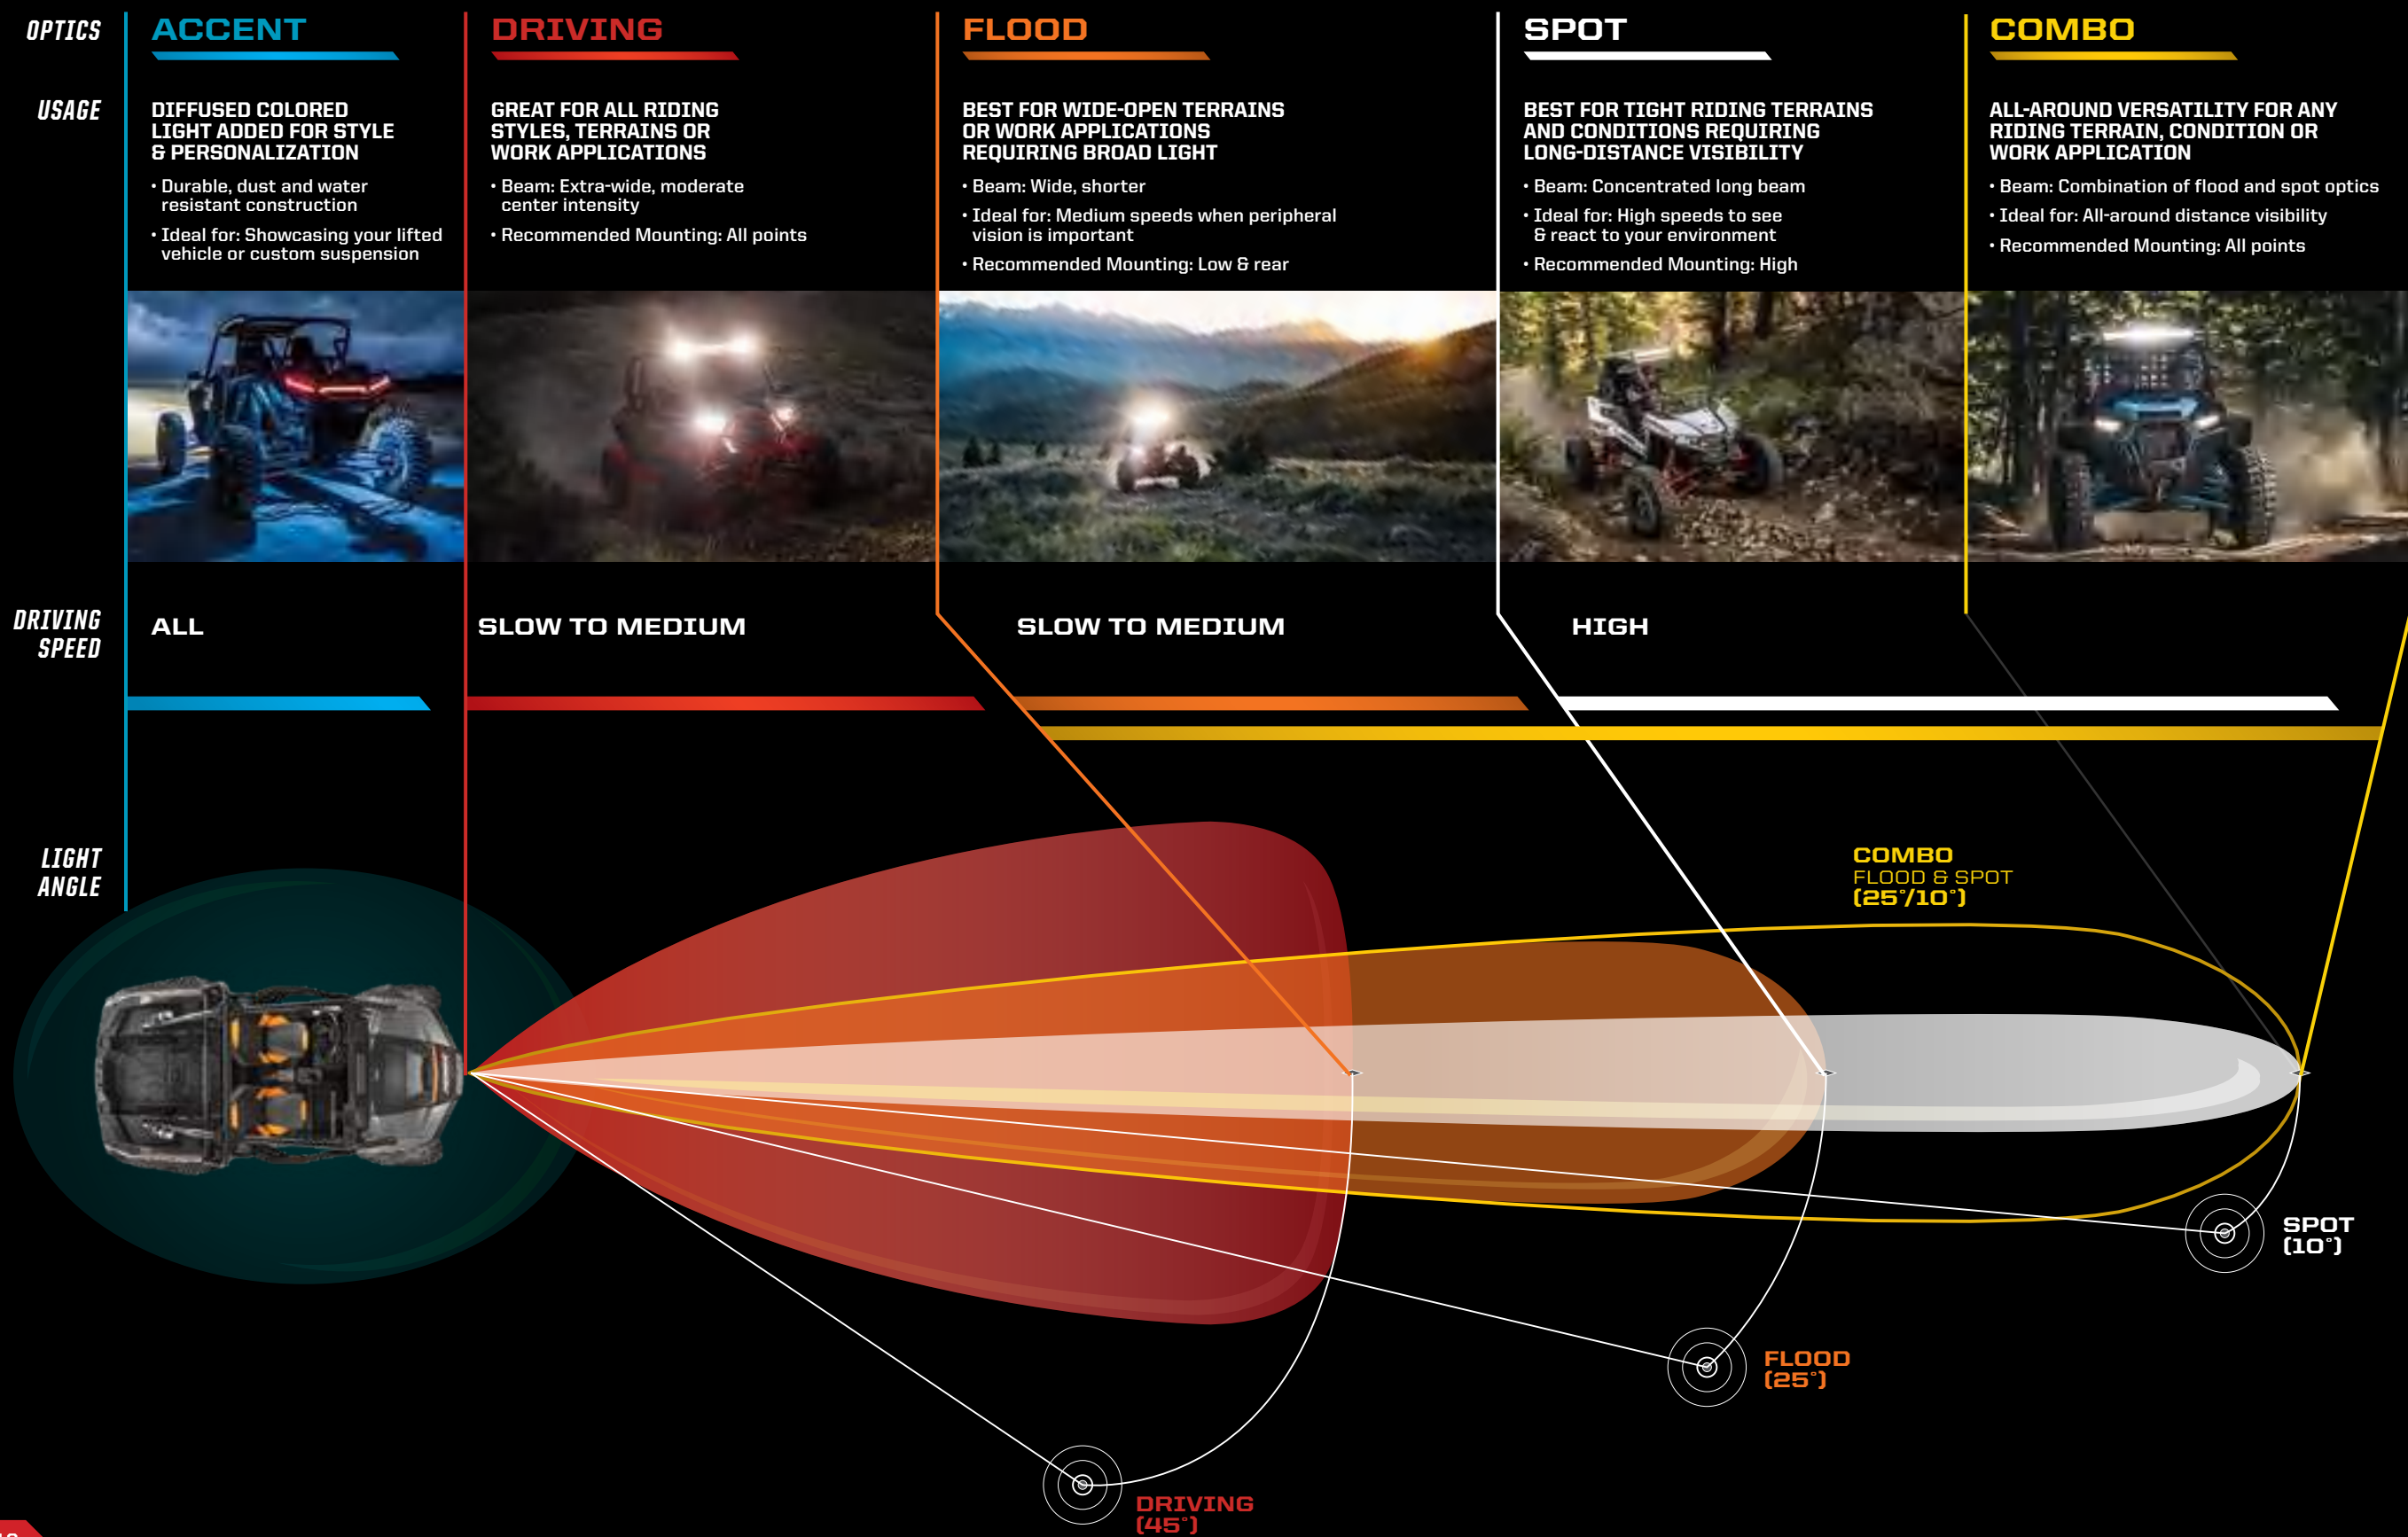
OPTICS

ACCENT

DRIVING

FLOOD

SPOT

COMBO

USAGE

DIFFUSED COLORED LIGHT ADDED FOR STYLE & PERSONALIZATION

• Durable, dust and water resistant construction

• Ideal for: Showcasing your lifted vehicle or custom suspension

GREAT FOR ALL RIDING STYLES, TERRAINS OR WORK APPLICATIONS

• Beam: Extra-wide, moderate center intensity

• Recommended Mounting: All points

BEST FOR WIDE-OPEN TERRAINS OR WORK APPLICATIONS REQUIRING BROAD LIGHT

• Beam: Wide, shorter

• Ideal for: Medium speeds when peripheral vision is important

• Recommended Mounting: Low & rear

BEST FOR TIGHT RIDING TERRAINS AND CONDITIONS REQUIRING LONG-DISTANCE VISIBILITY

• Beam: Concentrated long beam

• Ideal for: High speeds to see & react to your environment

• Recommended Mounting: High

ALL-AROUND VERSATILITY FOR ANY RIDING TERRAIN, CONDITION OR WORK APPLICATION

• Beam: Combination of flood and spot optics

• Ideal for: All-around distance visibility

• Recommended Mounting: All points

DRIVING SPEED

ALL

SLOW TO MEDIUM

SLOW TO MEDIUM

HIGH

LIGHT ANGLE

COMBO
FLOOD & SPOT
(25°/10°)

SPOT
(10°)

FLOOD
(25°)

DRIVING
(45°)